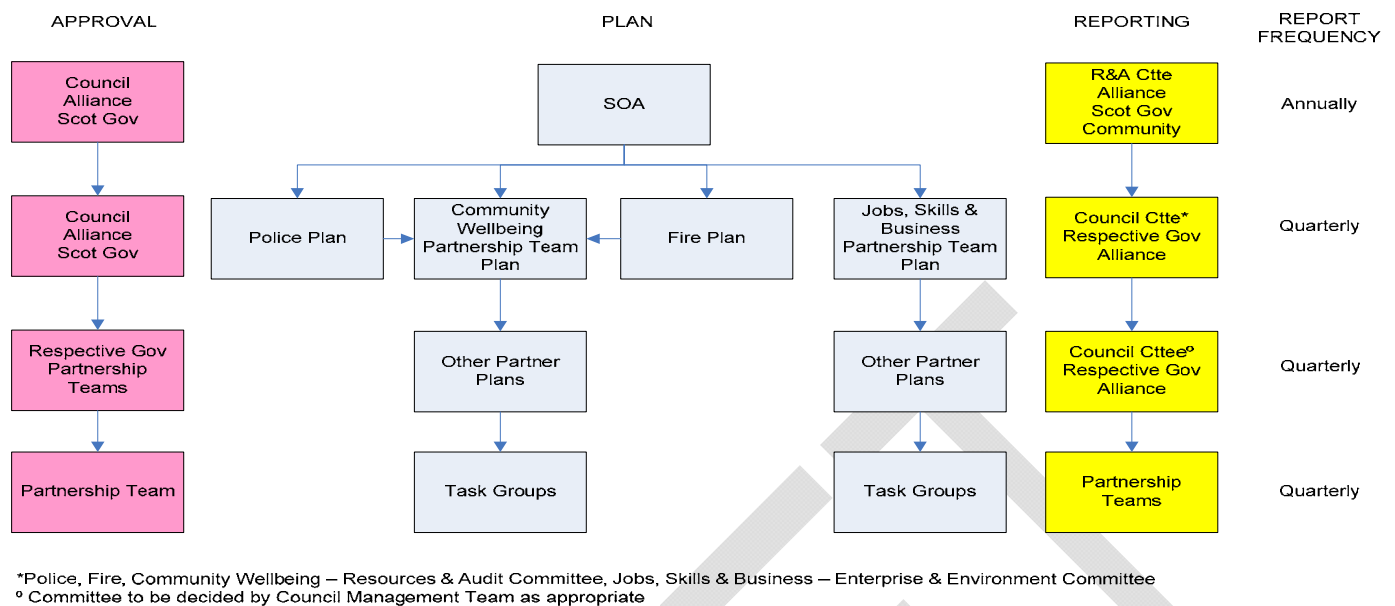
APPROVAL

PLAN

REPORTING

REPORT FREQUENCY

Council
Alliance
Scot Gov

SOA

R&A Ctte
Alliance
Scot Gov
Community

Annually

Council
Alliance
Scot Gov

Police Plan

Community Wellbeing Partnership Team Plan

Fire Plan

Jobs, Skills & Business Partnership Team Plan

Council Ctte*
Respective Gov
Alliance

Quarterly

Respective Gov
Partnership
Teams

Other Partner Plans

Other Partner Plans

Council Ctteº
Respective Gov
Alliance

Quarterly

Partnership Team

Task Groups

Task Groups

Partnership
Teams

Quarterly

*Police, Fire, Community Wellbeing – Resources & Audit Committee, Jobs, Skills & Business – Enterprise & Environment Committee
º Committee to be decided by Council Management Team as appropriate